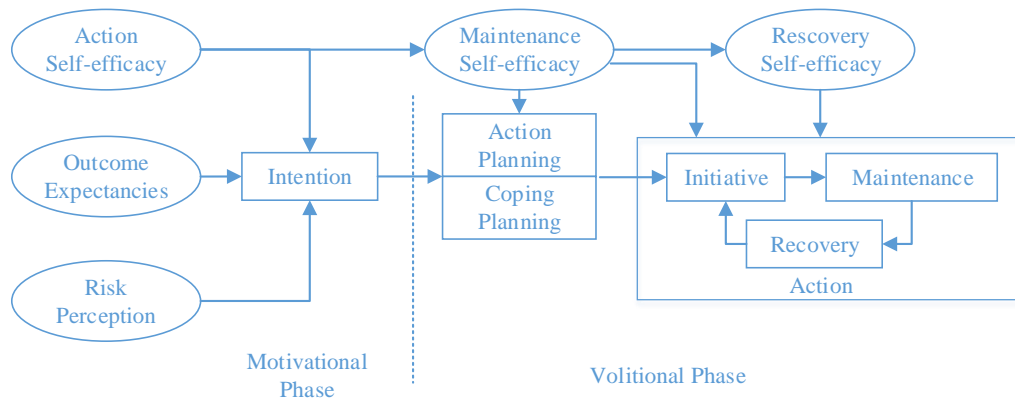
Action Self-efficacy

Maintenance Self-efficacy

Rescovery Self-efficacy

Outcome Expectancies

Intention

Action Planning

Coping Planning

Initiative

Maintenance

Recovery

Action

Risk Perception

Motivational Phase

Volitional Phase